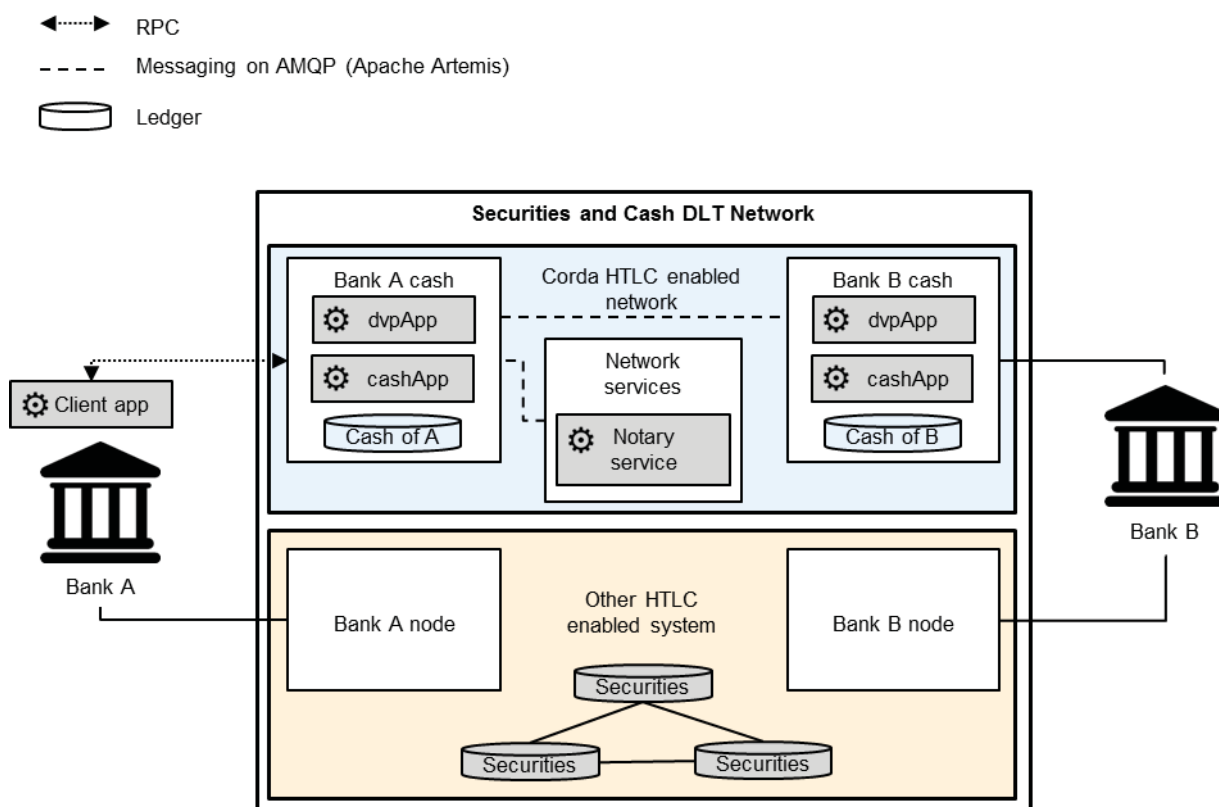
RPC
Messaging on AMQP (Apache Artemis)
Ledger

Securities and Cash DLT Network

Bank A cash
dvpApp
cashApp
Cash of A

Corda HTLC enabled network

Network services
Notary service

Bank B cash
dvpApp
cashApp
Cash of B

Client app

Bank A

Bank B

Bank A node

Other HTLC enabled system

Bank B node

Securities
Securities
Securities